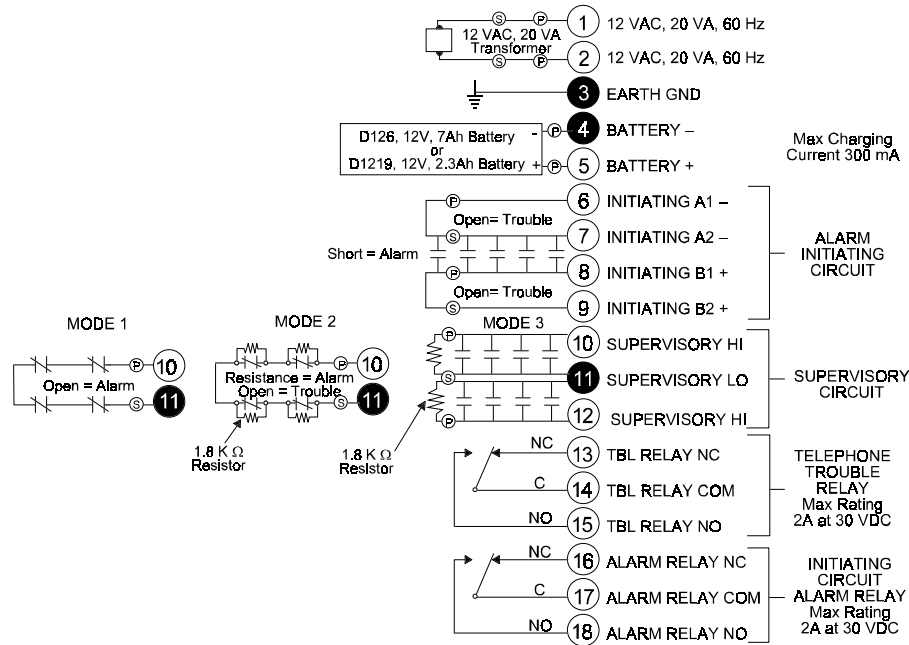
S P 1 12 VAC, 20 VA, 60 Hz
12 VAC, 20 VA Transformer
S P 2 12 VAC, 20 VA, 60 Hz
3 EARTH GND
D126, 12V, 7Ah Battery or D1219, 12V, 2.3Ah Battery
- P 4 BATTERY –
+ P 5 BATTERY +
Max Charging Current 300 mA
P 6 INITIATING A1 –
Open= Trouble
S 7 INITIATING A2 –
Short = Alarm
P 8 INITIATING B1 +
Open= Trouble
9 INITIATING B2 +
ALARM INITIATING CIRCUIT

MODE 1
P 10
Open = Alarm
S 11

MODE 2
P 10
Resistance = Alarm
Open = Trouble
S 11
1.8 K $\Omega$ Resistor

MODE 3
P 10 SUPERVISORY HI
S 11 SUPERVISORY LO
P 12 SUPERVISORY HI
1.8 K $\Omega$ Resistor
SUPERVISORY CIRCUIT

NC 13 TBL RELAY NC
C 14 TBL RELAY COM
NO 15 TBL RELAY NO
TELEPHONE TROUBLE RELAY Max Rating 2A at 30 VDC

NC 16 ALARM RELAY NC
C 17 ALARM RELAY COM
NO 18 ALARM RELAY NO
INITIATING CIRCUIT ALARM RELAY Max Rating 2A at 30 VDC